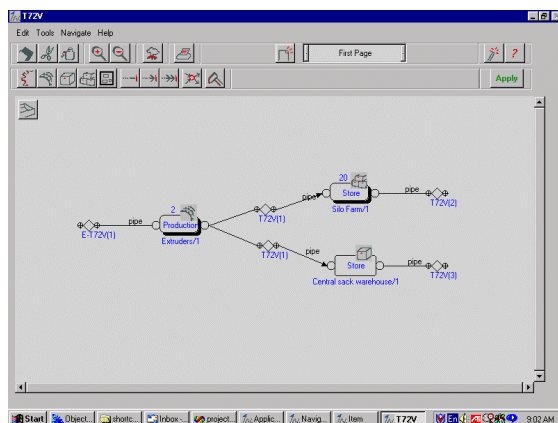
T72V

Edit Tools Navigate Help

First Page

Apply

pipe

E-T72V(1)

2

Production

Extruders/1

T72V(1)

pipe

20

Store

Silo Farm/1

pipe

T72V(2)

T72V(1)

pipe

Store

Central sack warehouse/1

pipe

T72V(3)

Start Object... shortc... Inbox -... project... Applic... Navig... Item T72V 9:02 AM